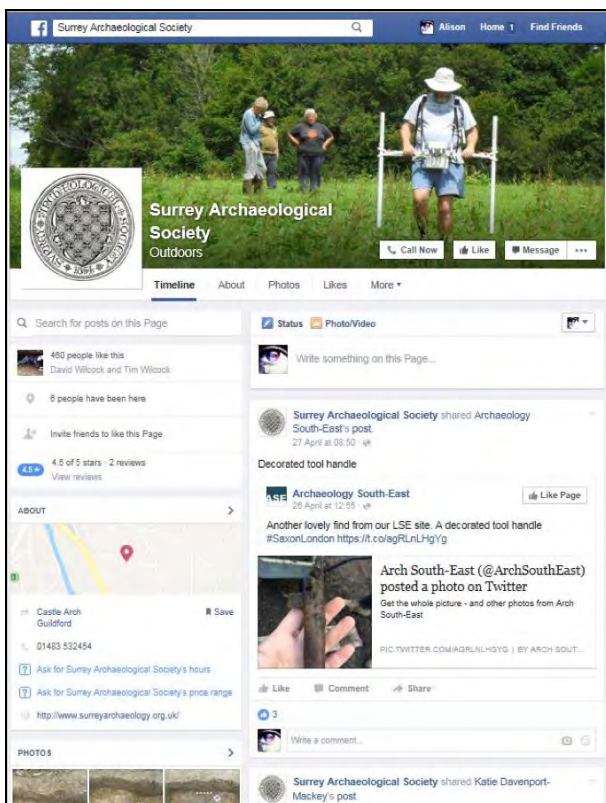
Surrey Archaeological Society

Alison Home 1 Find Friends

Surrey Archaeological Society
Outdoors

Call Now Like Message ...

Timeline About Photos Likes More

Search for posts on this Page

460 people like this
David Wilcock and Tim Wilcock

6 people have been here

Invite friends to like this Page

4.5 4.5 of 5 stars · 2 reviews
View reviews

ABOUT

Castle Arch
Guildford

Save

01483 532454

Ask for Surrey Archaeological Society's hours

Ask for Surrey Archaeological Society's price range

http://www.surreyarchaeology.org.uk/

PHOTOS

Status Photo/Video

Write something on this Page...

Surrey Archaeological Society shared Archaeology South-East's post.
27 April at 08:50

Decorated tool handle

ASE Archaeology South-East
26 April at 12:55

Like Page

Another lovely find from our LSE site. A decorated tool handle #SaxonLondon https://t.co/agRLnLHgYg

Arch South-East (@ArchSouthEast) posted a photo on Twitter
Get the whole picture - and other photos from Arch South-East

PIC.TWITTER.COM/AGRLNLHGYG | BY ARCH SOUT...

Like Comment Share

3

Write a comment...

Surrey Archaeological Society shared Katie Davenport-Mackey's post